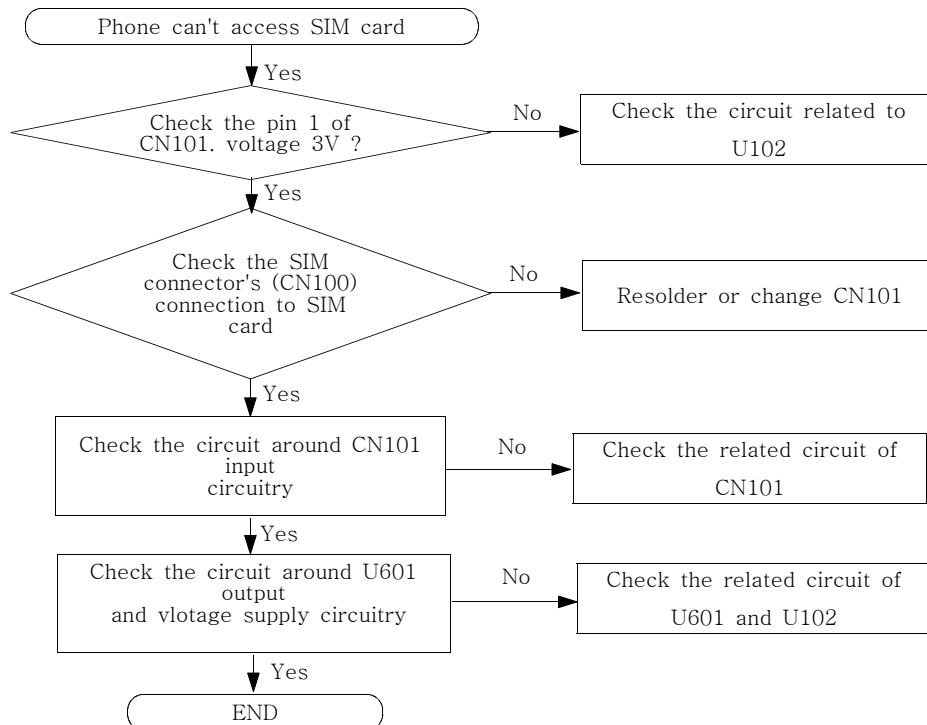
Phone can't access SIM card

Yes

Check the pin 1 of CN101. voltage 3V ?

No

Check the circuit related to U102

Yes

Check the SIM connector's (CN100) connection to SIM card

No

Resolder or change CN101

Yes

Check the circuit around CN101 input circuitry

No

Check the related circuit of CN101

Yes

Check the circuit around U601 output and vlotage supply circuitry

No

Check the related circuit of U601 and U102

Yes

END